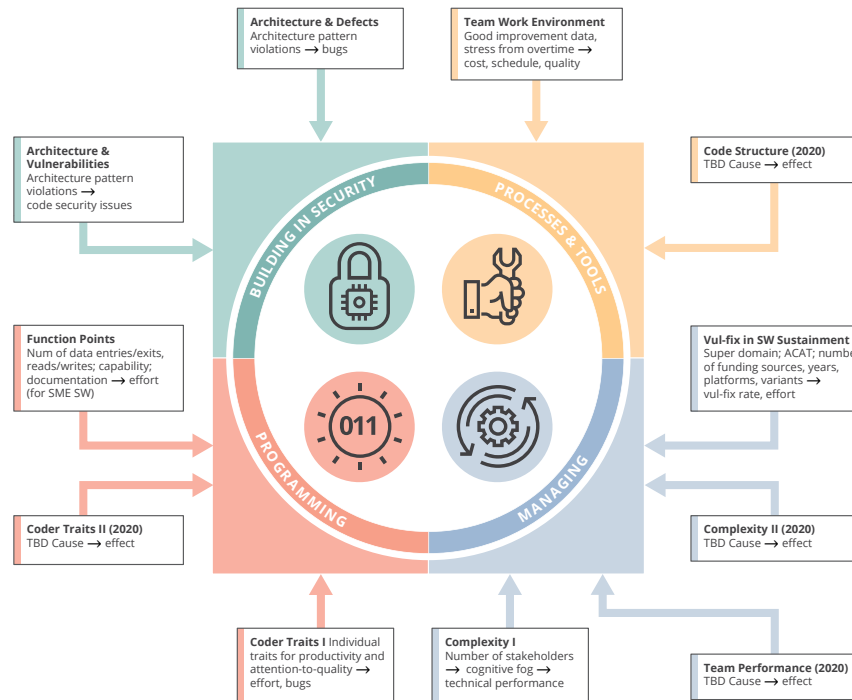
**Architecture & Defects**
Architecture pattern violations → bugs

**Team Work Environment**
Good improvement data, stress from overtime → cost, schedule, quality

**Architecture & Vulnerabilities**
Architecture pattern violations → code security issues

**Code Structure (2020)**
TBD Cause → effect

BUILDING IN SECURITY

PROCESSES & TOOLS

011

PROGRAMMING

MANAGING

**Function Points**
Num of data entries/exits, reads/writes; capability; documentation → effort (for SME SW)

**Vul-fix in SW Sustainment**
Super domain; ACAT; numbe of funding sources, years, platforms, variants → vul-fix rate, effort

**Coder Traits II (2020)**
TBD Cause → effect

**Complexity II (2020)**
TBD Cause → effect

**Coder Traits I** Individual traits for productivity and attention-to-quality → effort, bugs

**Complexity I**
Number of stakeholders → cognitive fog → technical performance

**Team Performance (2020)**
TBD Cause → effect